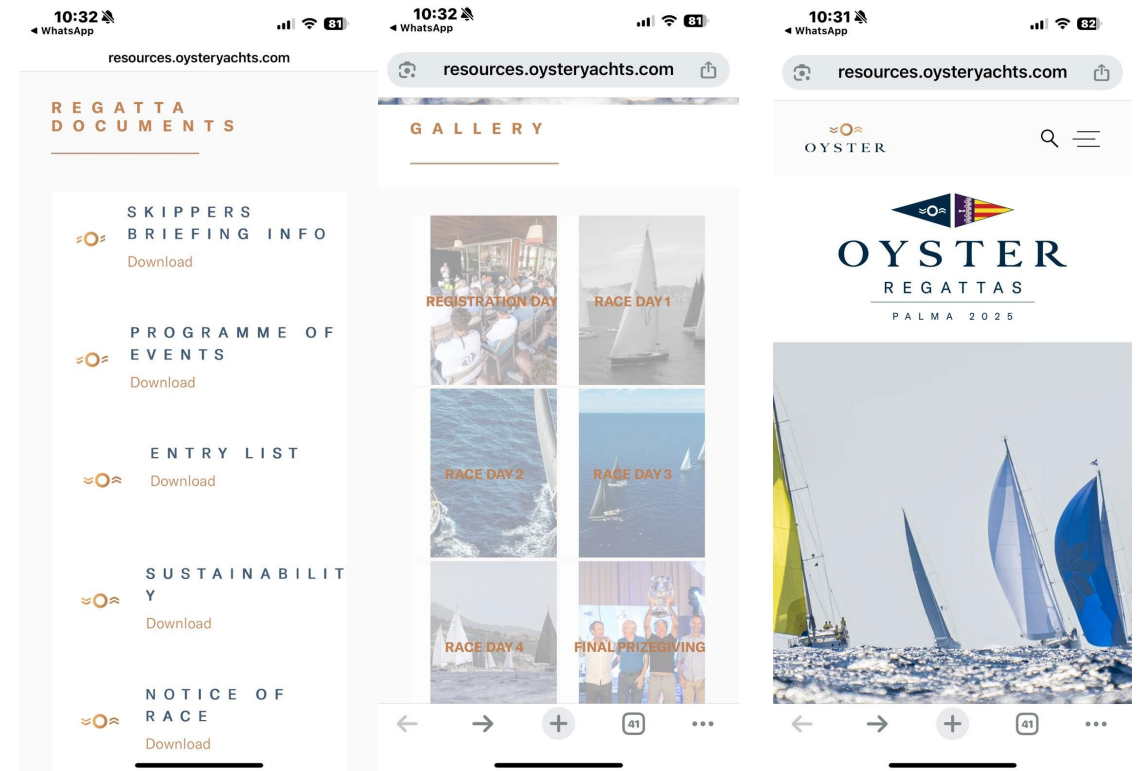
10:32
◂ WhatsApp
81
resources.oysteryachts.com

REGATTA DOCUMENTS

SKIPPERS BRIEFING INFO
Download

PROGRAMME OF EVENTS
Download

ENTRY LIST
Download

SUSTAINABILITY
Download

NOTICE OF RACE
Download

10:32
◂ WhatsApp
81
resources.oysteryachts.com

GALLERY

REGISTRATION DAY

RACE DAY 1

RACE DAY 2

RACE DAY 3

RACE DAY 4

FINAL PRIZEGIVING

41

10:31
◂ WhatsApp
82
resources.oysteryachts.com

OYSTER

OYSTER
REGATTAS
PALMA 2025

41